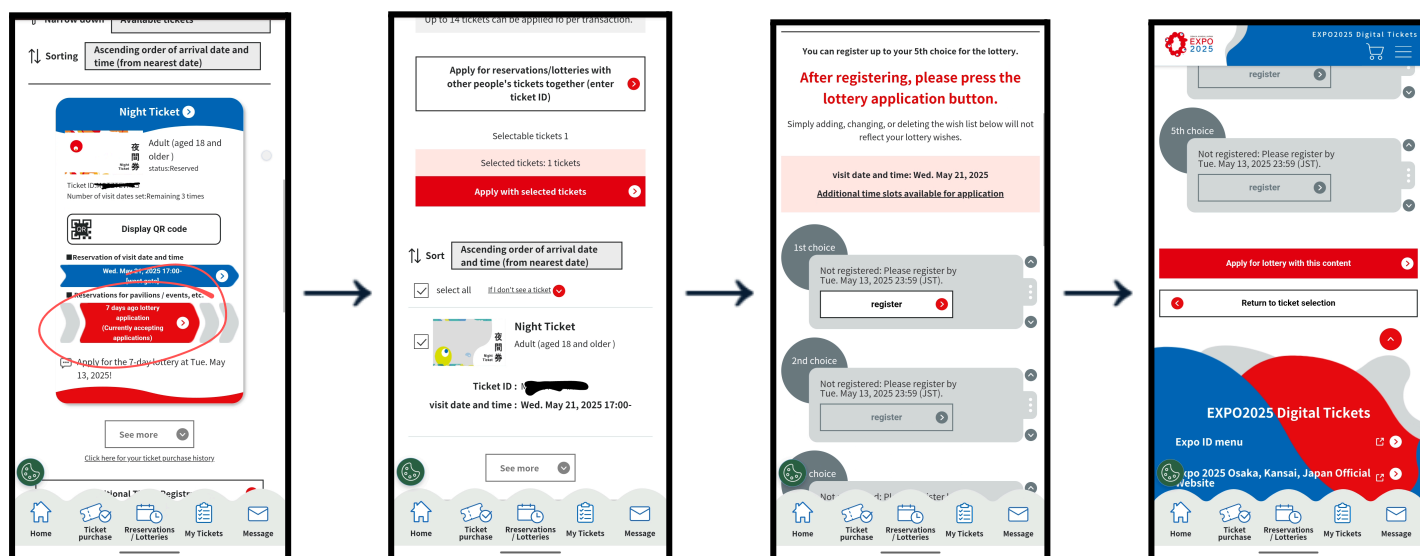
Narrow down Available tickets

Sorting Ascending order of arrival date and time (from nearest date)

Night Ticket

Adult (aged 18 and older )
status:Reserved

夜間券 Night Ticket

Ticket ID:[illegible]
Number of visit dates set:Remaining 3 times

Display QR code

■Reservation of visit date and time

Wed. May 21, 2025 17:00-

■Reservations for pavilions / events, etc.

7 days ago lottery application (Currently accepting applications)

Apply for the 7-day lottery at Tue. May 13, 2025!

See more

Click here for your ticket purchase history

Home Ticket purchase Rreservations / Lotteries My Tickets Message

Up to 14 tickets can be applied to per transaction.

Apply for reservations/lotteries with other people's tickets together (enter ticket ID)

Selectable tickets 1

Selected tickets: 1 tickets

Apply with selected tickets

Sort Ascending order of arrival date and time (from nearest date)

select all If I don't see a ticket

Night Ticket
Adult (aged 18 and older )

夜間券 Night Ticket

Ticket ID : M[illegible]
visit date and time : Wed. May 21, 2025 17:00-

See more

Home Ticket purchase Rreservations / Lotteries My Tickets Message

You can register up to your 5th choice for the lottery.

After registering, please press the lottery application button.

Simply adding, changing, or deleting the wish list below will not reflect your lottery wishes.

visit date and time: Wed. May 21, 2025
Additional time slots available for application

1st choice
Not registered: Please register by Tue. May 13, 2025 23:59 (JST).
register

2nd choice
Not registered: Please register by Tue. May 13, 2025 23:59 (JST).
register

choice
Not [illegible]d: Pl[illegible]ister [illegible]

Home Ticket purchase Rreservations / Lotteries My Tickets Message

EXPO 2025 EXPO2025 Digital Tickets

register

5th choice
Not registered: Please register by Tue. May 13, 2025 23:59 (JST).
register

Apply for lottery with this content

Return to ticket selection

EXPO2025 Digital Tickets

Expo ID menu

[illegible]xpo 2025 Osaka, Kansai, Japan Official Website

Home Ticket purchase Rreservations / Lotteries My Tickets Message